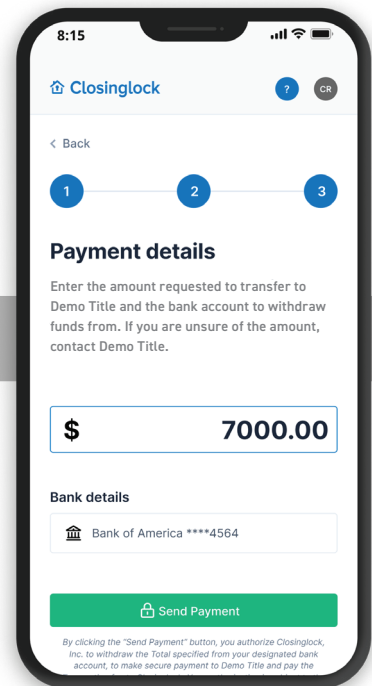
8:15

Closinglock

?

CR

< Back

1

2

3

Payment details

Enter the amount requested to transfer to Demo Title and the bank account to withdraw funds from. If you are unsure of the amount, contact Demo Title.

$ 7000.00

Bank details

Bank of America ****4564

Send Payment

By clicking the "Send Payment" button, you authorize Closinglock, Inc. to withdraw the Total specified from your designated bank account, to make secure payment to Demo Title and pay the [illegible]